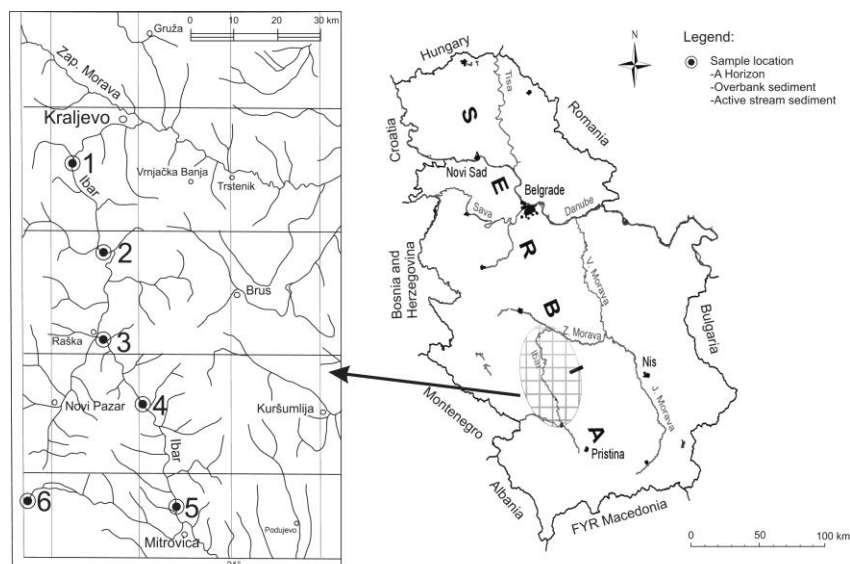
Gruža
0 10 20 30 km
Zap. Morava
Kraljevo
1
Ibar
Vrnjačka Banja
Trstenik
2
Brus
Raška
3
Novi Pazar
4
Kuršumlija
Ibar
6
5
Mitrovica
Podujevo

N

Legend:
Sample location
-A Horizon
-Overbank sediment
-Active stream sediment

Hungary
Tisa
Romania
Croatia
S
Novi Sad
E
Belgrade
Sava
Danube
R
Bosnia and Herzegovina
V. Morava
B
Brus
Z. Morava
Ibar
Nis
I
J. Morava
Bulgaria
Montenegro
A
Pristina
Albania
FYR Macedonia
0 50 100 km